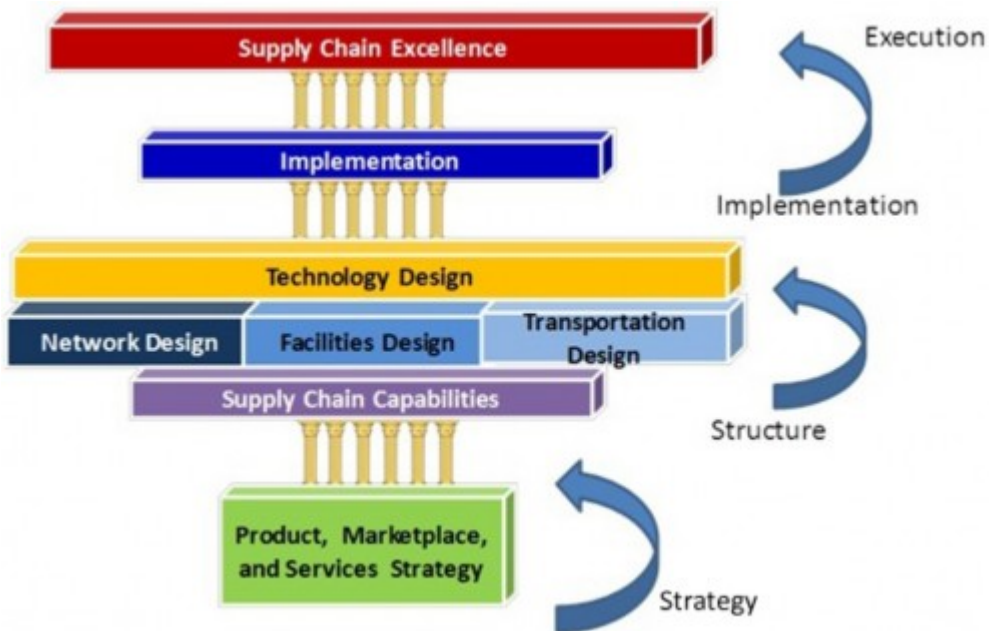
Supply Chain Excellence

Execution

Implementation

Implementation

Technology Design

Network Design

Facilities Design

Transportation Design

Supply Chain Capabilities

Structure

Product, Marketplace, and Services Strategy

Strategy